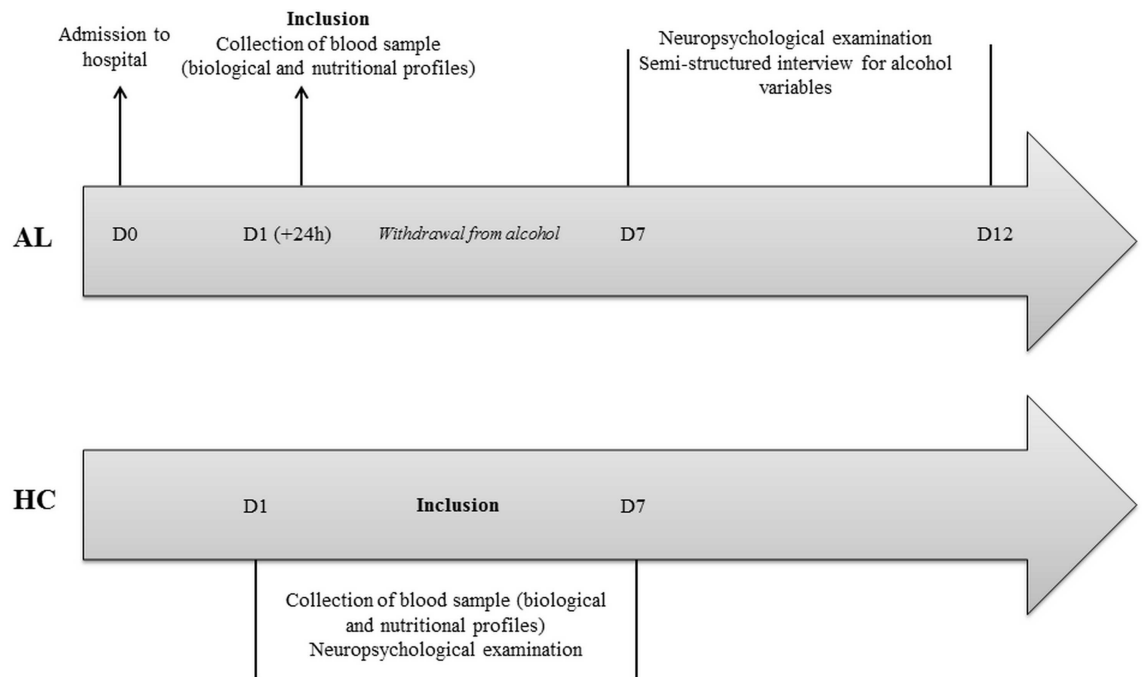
Admission to hospital

**Inclusion**
Collection of blood sample (biological and nutritional profiles)

Neuropsychological examination
Semi-structured interview for alcohol variables

AL

D0

D1 (+24h)

*Withdrawal from alcohol*

D7

D12

HC

D1

**Inclusion**

D7

Collection of blood sample (biological and nutritional profiles)
Neuropsychological examination